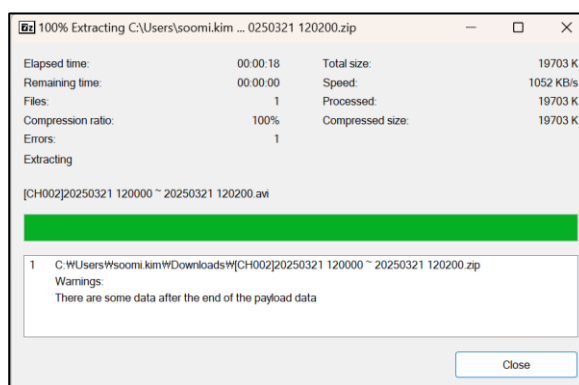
7z 100% Extracting C:\Users\soomi.kim ... 0250321 120200.zip

Elapsed time: 00:00:18
Remaining time: 00:00:00
Files: 1
Compression ratio: 100%
Errors: 1
Extracting

Total size: 19703 K
Speed: 1052 KB/s
Processed: 19703 K
Compressed size: 19703 K

[CH002]20250321 120000 ~ 20250321 120200.avi

1 C:₩Users₩soomi.kim₩Downloads₩[CH002]20250321 120000 ~ 20250321 120200.zip
Warnings:
There are some data after the end of the payload data

Close